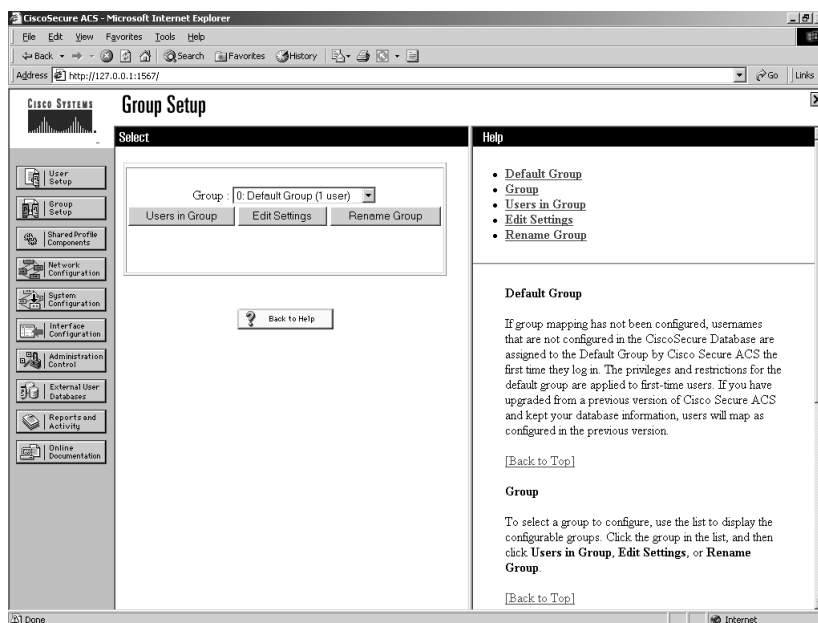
CiscoSecure ACS - Microsoft Internet Explorer

File Edit View Favorites Tools Help

Back Search Favorites History

Address http://127.0.0.1:1567/ Go Links

CISCO SYSTEMS

Group Setup

Select

User Setup

Group Setup

Shared Profile Components

Network Configuration

System Configuration

Interface Configuration

Administration Control

External User Databases

Reports and Activity

Online Documentation

Group : 0: Default Group (1 user)

Users in Group | Edit Settings | Rename Group

Back to Help

Help

- Default Group
- Group
- Users in Group
- Edit Settings
- Rename Group

Default Group

If group mapping has not been configured, usernames that are not configured in the CiscoSecure Database are assigned to the Default Group by Cisco Secure ACS the first time they log in. The privileges and restrictions for the default group are applied to first-time users. If you have upgraded from a previous version of Cisco Secure ACS and kept your database information, users will map as configured in the previous version.

[Back to Top]

Group

To select a group to configure, use the list to display the configurable groups. Click the group in the list, and then click **Users in Group**, **Edit Settings**, or **Rename Group**.

[Back to Top]

Done

Internet